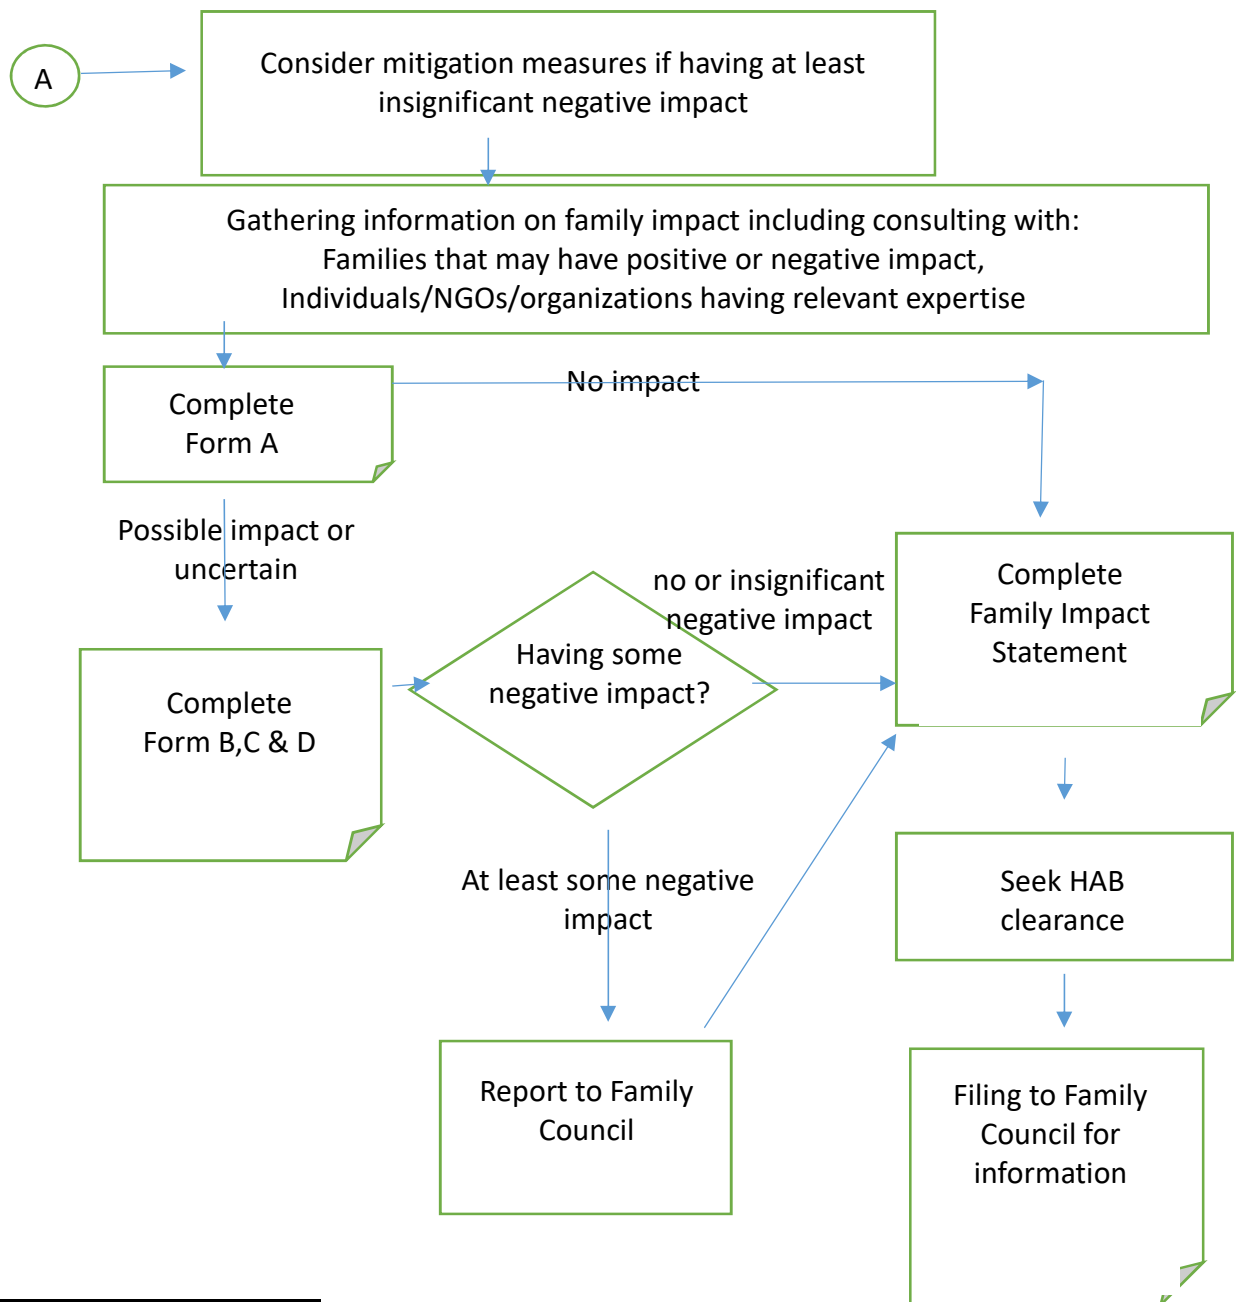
A

Consider mitigation measures if having at least insignificant negative impact

Gathering information on family impact including consulting with:
Families that may have positive or negative impact,
Individuals/NGOs/organizations having relevant expertise

Complete Form A

No impact

Possible impact or uncertain

Complete Form B,C & D

Having some negative impact?

no or insignificant negative impact

Complete Family Impact Statement

At least some negative impact

Seek HAB clearance

Report to Family Council

Filing to Family Council for information